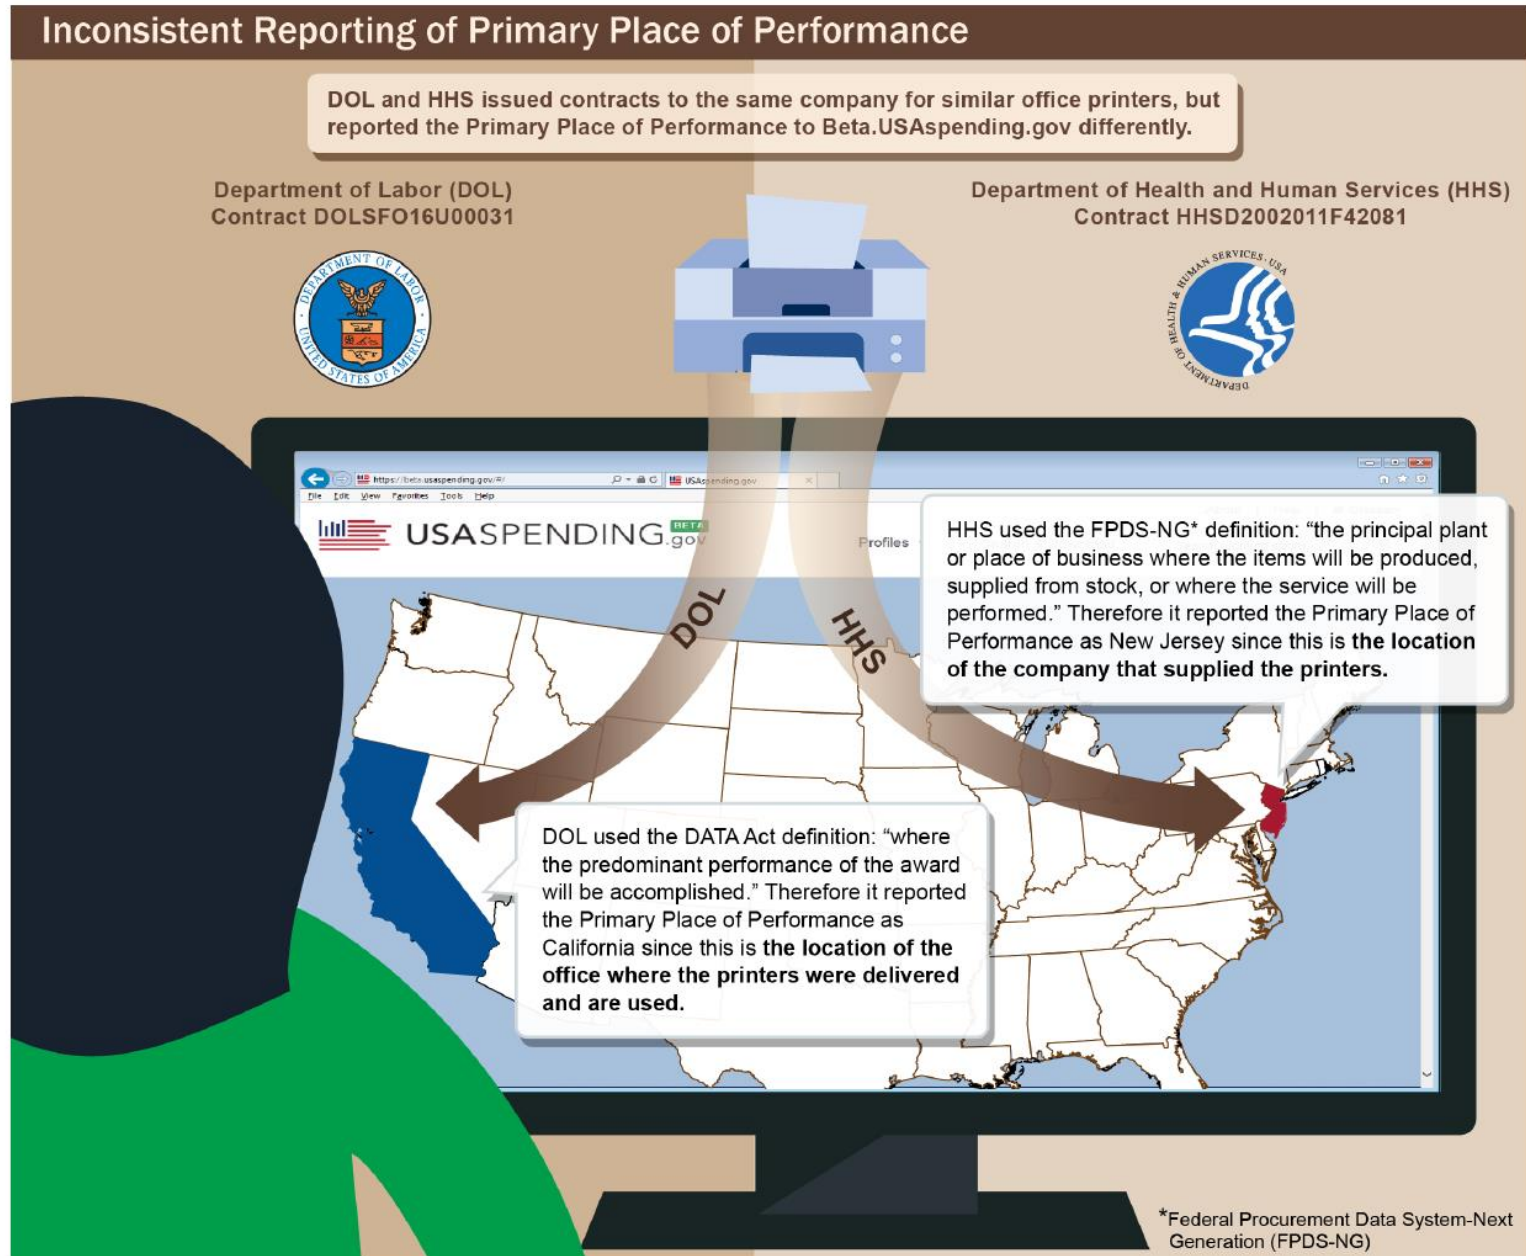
Inconsistent Reporting of Primary Place of Performance

DOL and HHS issued contracts to the same company for similar office printers, but reported the Primary Place of Performance to Beta.USAspending.gov differently.

Department of Labor (DOL)
Contract DOLSFO16U00031

DEPARTMENT OF LABOR UNITED STATES OF AMERICA

Department of Health and Human Services (HHS)
Contract HHSD2002011F42081

DEPARTMENT OF HEALTH & HUMAN SERVICES-USA

https://beta.usaspending.gov/#/ USAspending.gov
File Edit View Favorites Tools Help

USASPENDING.gov BETA

Profiles

DOL

HHS

HHS used the FPDS-NG* definition: "the principal plant or place of business where the items will be produced, supplied from stock, or where the service will be performed." Therefore it reported the Primary Place of Performance as New Jersey since this is the location of the company that supplied the printers.

DOL used the DATA Act definition: "where the predominant performance of the award will be accomplished." Therefore it reported the Primary Place of Performance as California since this is the location of the office where the printers were delivered and are used.

*Federal Procurement Data System-Next Generation (FPDS-NG)